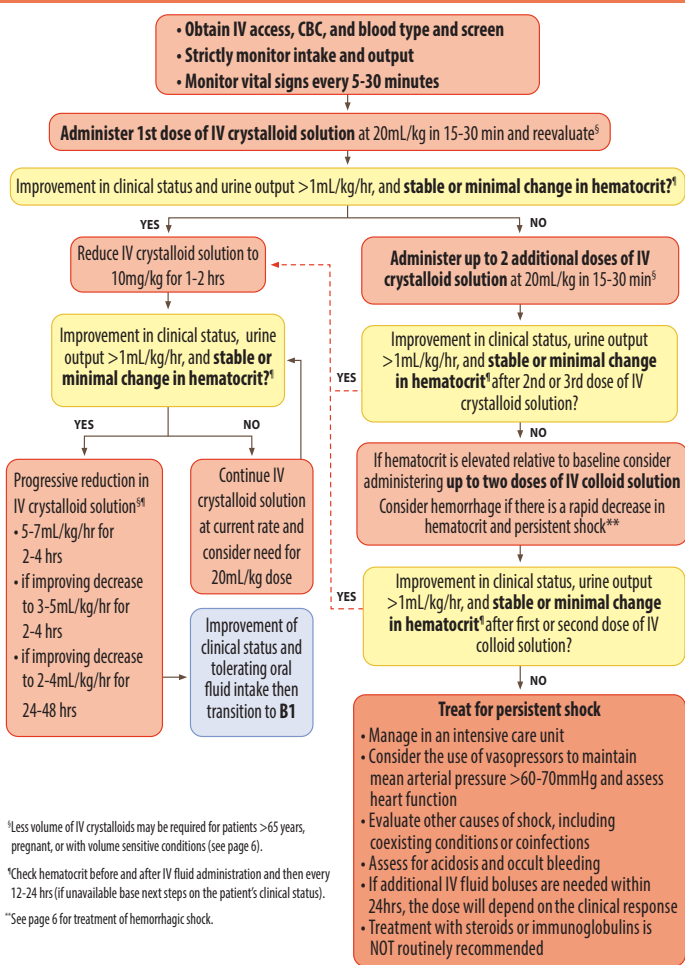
• Obtain IV access, CBC, and blood type and screen
• Strictly monitor intake and output
• Monitor vital signs every 5-30 minutes

Administer 1st dose of IV crystalloid solution at 20mL/kg in 15-30 min and reevaluate§

Improvement in clinical status and urine output >1mL/kg/hr, and stable or minimal change in hematocrit?¶

YES

NO

Reduce IV crystalloid solution to 10mg/kg for 1-2 hrs

Administer up to 2 additional doses of IV crystalloid solution at 20mL/kg in 15-30 min§

Improvement in clinical status, urine output >1mL/kg/hr, and stable or minimal change in hematocrit?¶

YES

Improvement in clinical status, urine output >1mL/kg/hr, and stable or minimal change in hematocrit¶ after 2nd or 3rd dose of IV crystalloid solution?

YES

NO

NO

Progressive reduction in IV crystalloid solution§¶
• 5-7mL/kg/hr for 2-4 hrs
• if improving decrease to 3-5mL/kg/hr for 2-4 hrs
• if improving decrease to 2-4mL/kg/hr for 24-48 hrs

Continue IV crystalloid solution at current rate and consider need for 20mL/kg dose

If hematocrit is elevated relative to baseline consider administering up to two doses of IV colloid solution
Consider hemorrhage if there is a rapid decrease in hematocrit and persistent shock**

YES

Improvement in clinical status, urine output >1mL/kg/hr, and stable or minimal change in hematocrit¶ after first or second dose of IV colloid solution?

Improvement of clinical status and tolerating oral fluid intake then transition to B1

NO

Treat for persistent shock
• Manage in an intensive care unit
• Consider the use of vasopressors to maintain mean arterial pressure >60-70mmHg and assess heart function
• Evaluate other causes of shock, including coexisting conditions or coinfections
• Assess for acidosis and occult bleeding
• If additional IV fluid boluses are needed within 24hrs, the dose will depend on the clinical response
• Treatment with steroids or immunoglobulins is NOT routinely recommended

§Less volume of IV crystalloids may be required for patients >65 years, pregnant, or with volume sensitive conditions (see page 6).

¶Check hematocrit before and after IV fluid administration and then every 12-24 hrs (if unavailable base next steps on the patient's clinical status).

**See page 6 for treatment of hemorrhagic shock.